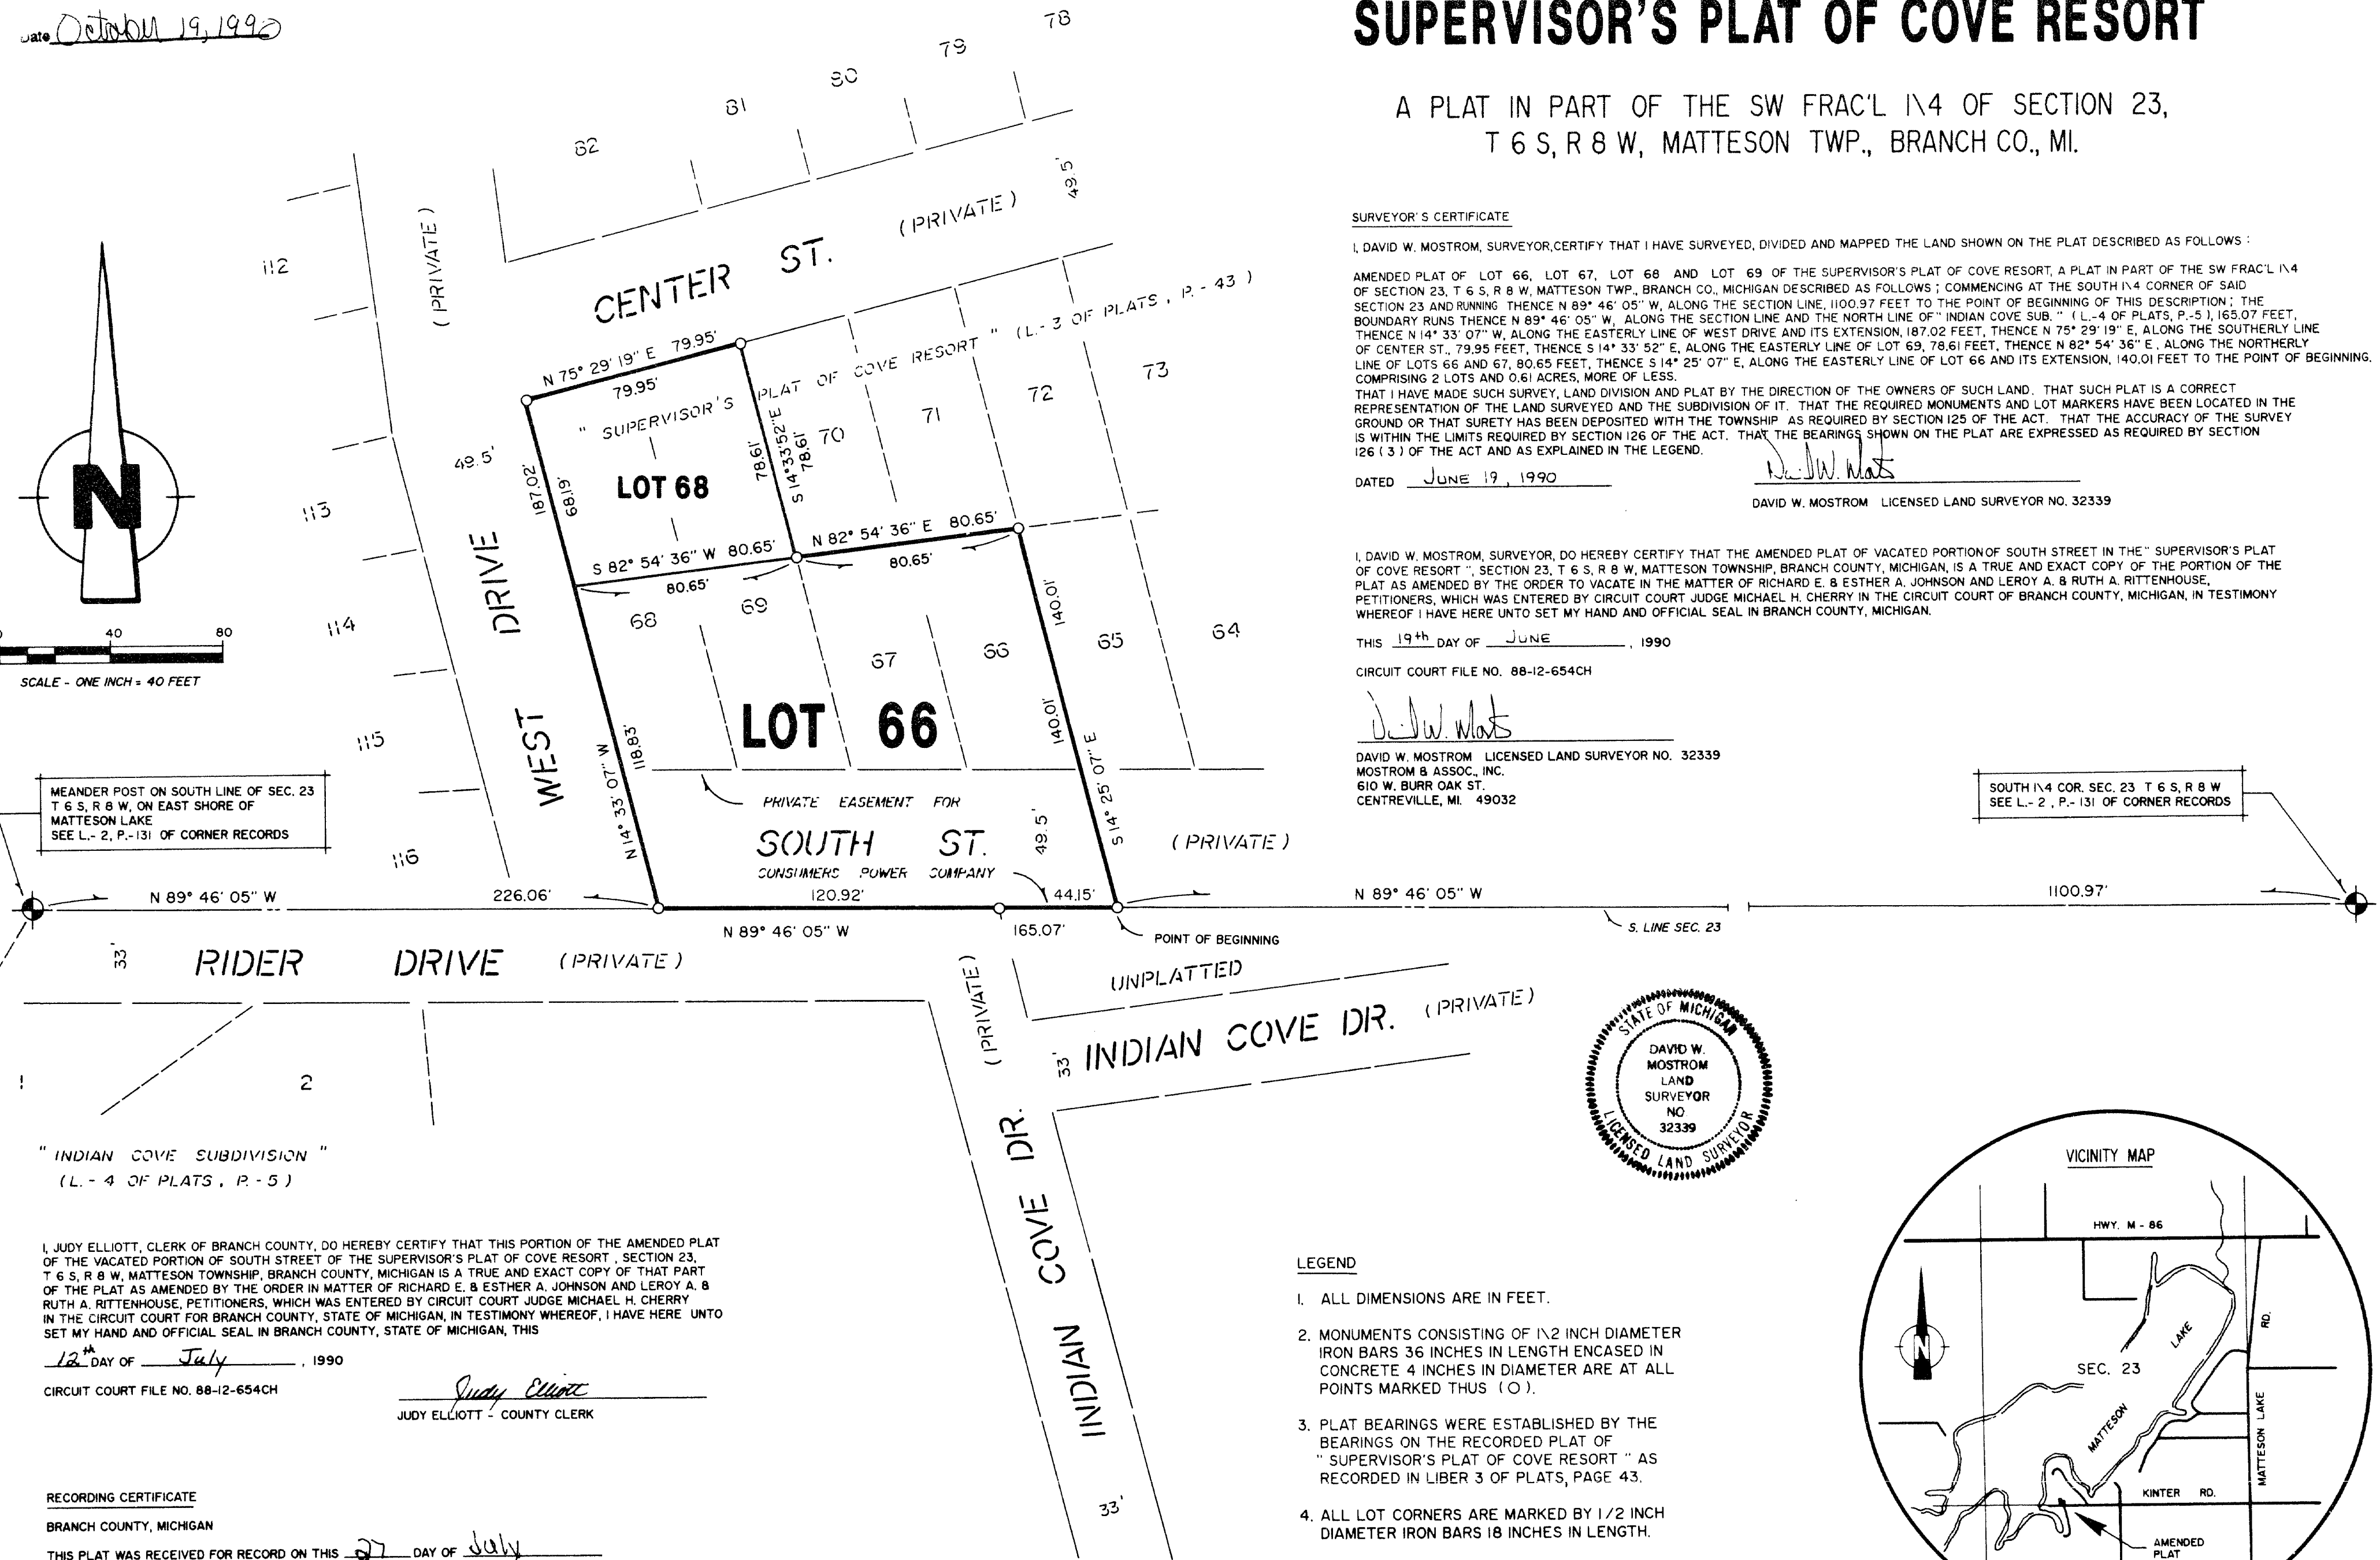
Date October 19, 1990

SUPERVISOR'S PLAT OF COVE RESORT

A PLAT IN PART OF THE SW FRAC'L I\4 OF SECTION 23, T 6 S, R 8 W, MATTESON TWP., BRANCH CO., MI.

SURVEYOR'S CERTIFICATE

I, DAVID W. MOSTROM, SURVEYOR, CERTIFY THAT I HAVE SURVEYED, DIVIDED AND MAPPED THE LAND SHOWN ON THE PLAT DESCRIBED AS FOLLOWS :

AMENDED PLAT OF LOT 66, LOT 67, LOT 68 AND LOT 69 OF THE SUPERVISOR'S PLAT OF COVE RESORT, A PLAT IN PART OF THE SW FRAC'L I\4 OF SECTION 23, T 6 S, R 8 W, MATTESON TWP., BRANCH CO., MICHIGAN DESCRIBED AS FOLLOWS ; COMMENCING AT THE SOUTH I\4 CORNER OF SAID SECTION 23 AND RUNNING THENCE N 89° 46' 05" W, ALONG THE SECTION LINE, 1100.97 FEET TO THE POINT OF BEGINNING OF THIS DESCRIPTION ; THE BOUNDARY RUNS THENCE N 89° 46' 05" W, ALONG THE SECTION LINE AND THE NORTH LINE OF " INDIAN COVE SUB. " ( L.-4 OF PLATS, P.-5 ), 165.07 FEET, THENCE N 14° 33' 07" W, ALONG THE EASTERLY LINE OF WEST DRIVE AND ITS EXTENSION, 187.02 FEET, THENCE N 75° 29' 19" E, ALONG THE SOUTHERLY LINE OF CENTER ST., 79.95 FEET, THENCE S 14° 33' 52" E, ALONG THE EASTERLY LINE OF LOT 69, 78.61 FEET, THENCE N 82° 54' 36" E , ALONG THE NORTHERLY LINE OF LOTS 66 AND 67, 80.65 FEET, THENCE S 14° 25' 07" E, ALONG THE EASTERLY LINE OF LOT 66 AND ITS EXTENSION, 140.01 FEET TO THE POINT OF BEGINNING. COMPRISING 2 LOTS AND 0.61 ACRES, MORE OF LESS.
THAT I HAVE MADE SUCH SURVEY, LAND DIVISION AND PLAT BY THE DIRECTION OF THE OWNERS OF SUCH LAND. THAT SUCH PLAT IS A CORRECT REPRESENTATION OF THE LAND SURVEYED AND THE SUBDIVISION OF IT. THAT THE REQUIRED MONUMENTS AND LOT MARKERS HAVE BEEN LOCATED IN THE GROUND OR THAT SURETY HAS BEEN DEPOSITED WITH THE TOWNSHIP AS REQUIRED BY SECTION 125 OF THE ACT. THAT THE ACCURACY OF THE SURVEY IS WITHIN THE LIMITS REQUIRED BY SECTION 126 OF THE ACT. THAT THE BEARINGS SHOWN ON THE PLAT ARE EXPRESSED AS REQUIRED BY SECTION 126 ( 3 ) OF THE ACT AND AS EXPLAINED IN THE LEGEND.

DATED June 19, 1990

DAVID W. MOSTROM LICENSED LAND SURVEYOR NO. 32339

I, DAVID W. MOSTROM, SURVEYOR, DO HEREBY CERTIFY THAT THE AMENDED PLAT OF VACATED PORTION OF SOUTH STREET IN THE " SUPERVISOR'S PLAT OF COVE RESORT ", SECTION 23, T 6 S, R 8 W, MATTESON TOWNSHIP, BRANCH COUNTY, MICHIGAN, IS A TRUE AND EXACT COPY OF THE PORTION OF THE PLAT AS AMENDED BY THE ORDER TO VACATE IN THE MATTER OF RICHARD E. & ESTHER A. JOHNSON AND LEROY A. & RUTH A. RITTENHOUSE, PETITIONERS, WHICH WAS ENTERED BY CIRCUIT COURT JUDGE MICHAEL H. CHERRY IN THE CIRCUIT COURT OF BRANCH COUNTY, MICHIGAN, IN TESTIMONY WHEREOF I HAVE HERE UNTO SET MY HAND AND OFFICIAL SEAL IN BRANCH COUNTY, MICHIGAN.

THIS 19th DAY OF June , 1990

CIRCUIT COURT FILE NO. 88-12-654CH

DAVID W. MOSTROM LICENSED LAND SURVEYOR NO. 32339
MOSTROM & ASSOC., INC.
610 W. BURR OAK ST.
CENTREVILLE, MI. 49032

78 79 80 81 82
CENTER ST. (PRIVATE) 49.5'
(PRIVATE)
112 113 114 115 116
N 75° 29' 19" E 79.95'
79.95'
" SUPERVISOR'S PLAT OF COVE RESORT " (L.- 3 OF PLATS, P.- 43 )
70 71 72 73
49.5'
187.02'
68.19'
LOT 68
78.61'
S 14°33'52"E
78.61'
N 82° 54' 36" E 80.65'
S 82° 54' 36" W 80.65'
80.65'
80.65'
WEST DRIVE
68 69 67 66 65 64
140.01'
LOT 66
140.01'
118.83'
N 14° 33' 07" W
S 14° 25' 07" E
PRIVATE EASEMENT FOR
SOUTH ST.
CONSUMERS POWER COMPANY
49.5'
(PRIVATE)
0 40 80
SCALE - ONE INCH = 40 FEET
MEANDER POST ON SOUTH LINE OF SEC. 23 T 6 S, R 8 W, ON EAST SHORE OF MATTESON LAKE SEE L.- 2, P.- 131 OF CORNER RECORDS
SOUTH I\4 COR. SEC. 23 T 6 S, R 8 W SEE L.- 2 , P.- 131 OF CORNER RECORDS
N 89° 46' 05" W 226.06'
120.92'
44.15'
N 89° 46' 05" W
1100.97'
N 89° 46' 05" W
165.07'
POINT OF BEGINNING
S. LINE SEC. 23
33'
RIDER DRIVE (PRIVATE)
(PRIVATE)
UNPLATTED
33' INDIAN COVE DR. (PRIVATE)
1
2
INDIAN COVE DR.
33'
" INDIAN COVE SUBDIVISION "
(L.- 4 OF PLATS, P.- 5 )

STATE OF MICHIGAN
DAVID W. MOSTROM LAND SURVEYOR NO. 32339
LICENSED LAND SURVEYOR

I, JUDY ELLIOTT, CLERK OF BRANCH COUNTY, DO HEREBY CERTIFY THAT THIS PORTION OF THE AMENDED PLAT OF THE VACATED PORTION OF SOUTH STREET OF THE SUPERVISOR'S PLAT OF COVE RESORT , SECTION 23, T 6 S, R 8 W, MATTESON TOWNSHIP, BRANCH COUNTY, MICHIGAN IS A TRUE AND EXACT COPY OF THAT PART OF THE PLAT AS AMENDED BY THE ORDER IN MATTER OF RICHARD E. & ESTHER A. JOHNSON AND LEROY A. & RUTH A. RITTENHOUSE, PETITIONERS, WHICH WAS ENTERED BY CIRCUIT COURT JUDGE MICHAEL H. CHERRY IN THE CIRCUIT COURT FOR BRANCH COUNTY, STATE OF MICHIGAN, IN TESTIMONY WHEREOF, I HAVE HERE UNTO SET MY HAND AND OFFICIAL SEAL IN BRANCH COUNTY, STATE OF MICHIGAN, THIS

12th DAY OF July , 1990

CIRCUIT COURT FILE NO. 88-12-654CH

Judy Elliott
JUDY ELLIOTT - COUNTY CLERK

RECORDING CERTIFICATE

BRANCH COUNTY, MICHIGAN

THIS PLAT WAS RECEIVED FOR RECORD ON THIS 27 DAY OF July

LEGEND

1. ALL DIMENSIONS ARE IN FEET.

2. MONUMENTS CONSISTING OF I\2 INCH DIAMETER IRON BARS 36 INCHES IN LENGTH ENCASED IN CONCRETE 4 INCHES IN DIAMETER ARE AT ALL POINTS MARKED THUS (O).

3. PLAT BEARINGS WERE ESTABLISHED BY THE BEARINGS ON THE RECORDED PLAT OF " SUPERVISOR'S PLAT OF COVE RESORT " AS RECORDED IN LIBER 3 OF PLATS, PAGE 43.

4. ALL LOT CORNERS ARE MARKED BY 1/2 INCH DIAMETER IRON BARS 18 INCHES IN LENGTH.

VICINITY MAP
HWY. M - 86
RD.
SEC. 23
LAKE
MATTESON
MATTESON LAKE
KINTER RD.
AMENDED PLAT
N